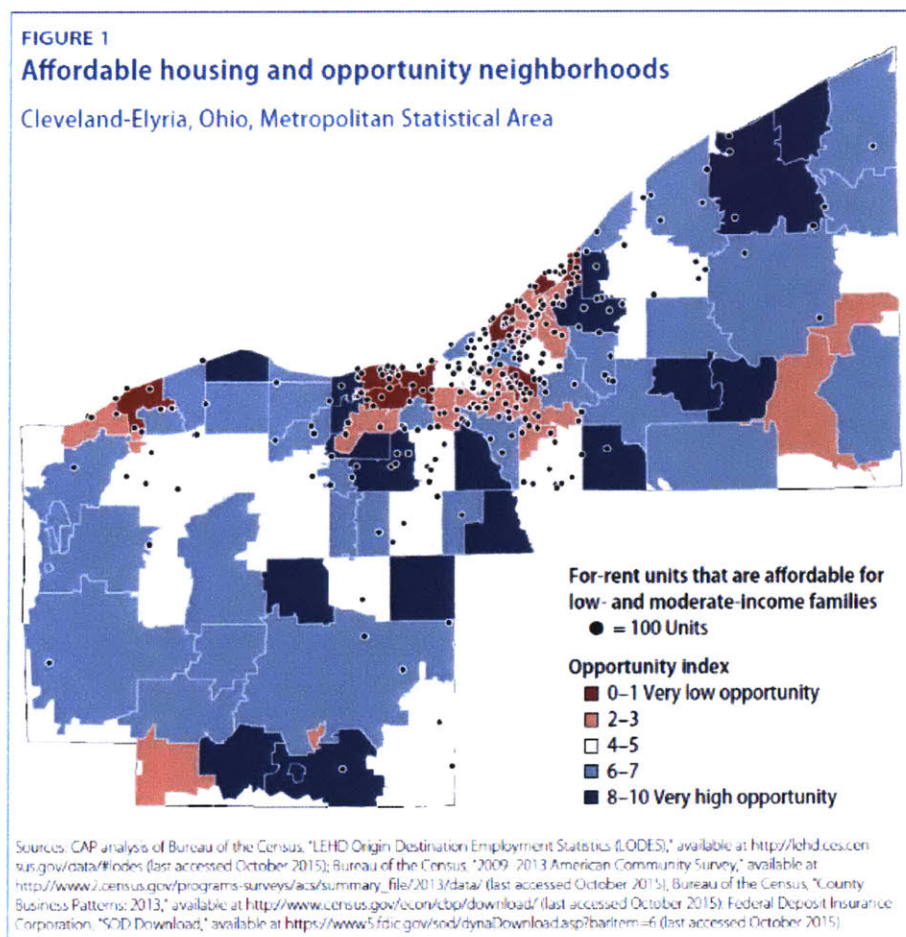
FIGURE 1
Affordable housing and opportunity neighborhoods

Cleveland-Elyria, Ohio, Metropolitan Statistical Area

For-rent units that are affordable for low- and moderate-income families
● = 100 Units

Opportunity index
0–1 Very low opportunity
2–3
4–5
6–7
8–10 Very high opportunity

Sources: CAP analysis of Bureau of the Census, "LEHD Origin Destination Employment Statistics (LODES)," available at http://lehd.ces.census.gov/data/#lodes (last accessed October 2015); Bureau of the Census, "2009–2013 American Community Survey," available at http://www2.census.gov/programs-surveys/acs/summary_file/2013/data/ (last accessed October 2015); Bureau of the Census, "County Business Patterns: 2013," available at http://www.census.gov/econ/cbp/download/ (last accessed October 2015); Federal Deposit Insurance Corporation, "SOD Download," available at https://www5.fdic.gov/sod/dynaDownload.asp?barItem=6 (last accessed October 2015).